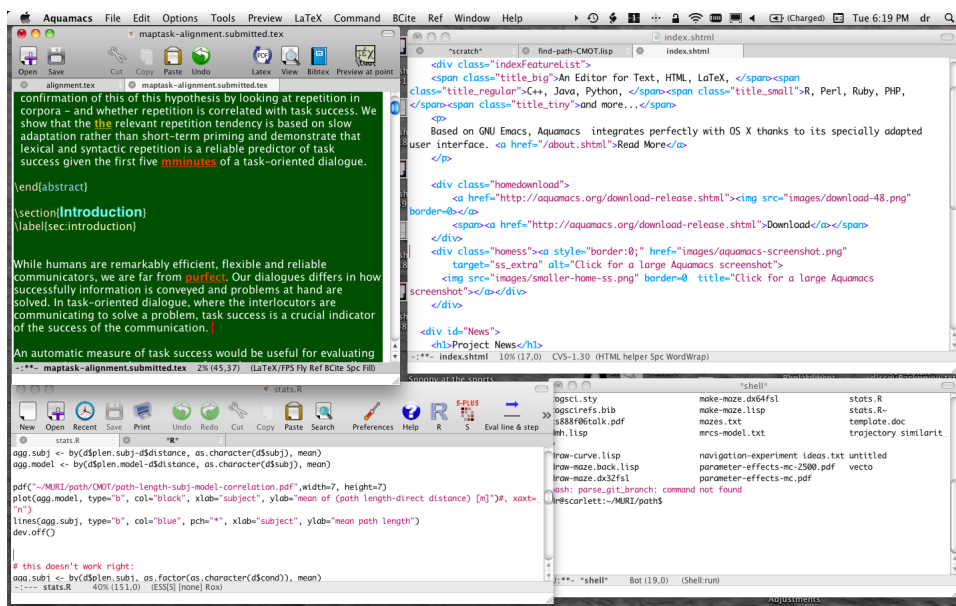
Aquamacs File Edit Options Tools Preview LaTeX Command BCite Ref Window Help (Charged) Tue 6:19 PM dr

maptask-alignment.submitted.tex

Open Save Cut Copy Paste Undo Latex View Bibtex Preview at point

alignment.tex maptask-alignment.submitted.tex

confirmation of this of this hypothesis by looking at repetition in corpora – and whether repetition is correlated with task success. We show that the the relevant repetition tendency is based on slow adaptation rather than short-term priming and demonstrate that lexical and syntactic repetition is a reliable predictor of task success given the first five mminutes of a task-oriented dialogue.

\end{abstract}

\section{Introduction}
\label{sec:introduction}

While humans are remarkably efficient, flexible and reliable communicators, we are far from purfect. Our dialogues differs in how successfully information is conveyed and problems at hand are solved. In task-oriented dialogue, where the interlocutors are communicating to solve a problem, task success is a crucial indicator of the success of the communication.

An automatic measure of task success would be useful for evaluating

-:**- maptask-alignment.submitted.tex 2% (45,37) (LaTeX/FPS Fly Ref BCite Spc Fill)

index.shtml

*scratch* find-path-CMOT.lisp index.shtml

<div class="indexFeatureList">
<span class="title_big">An Editor for Text, HTML, LaTeX, </span><span class="title_regular">C++, Java, Python, </span><span class="title_small">R, Perl, Ruby, PHP, </span><span class="title_tiny">and more...</span>
<p>
Based on GNU Emacs, Aquamacs integrates perfectly with OS X thanks to its specially adapted user interface. <a href="/about.shtml">Read More</a>
</p>

<div class="homedownload">
<a href="http://aquamacs.org/download-release.shtml"><img src="images/download-48.png" border=0></a>
<span><a href="http://aquamacs.org/download-release.shtml">Download</a></span>
</div>
<div class="homess"><a style="border:0;" href="images/aquamacs-screenshot.png" target="ss_extra" alt="Click for a large Aquamacs screenshot">
<img src="images/smaller-home-ss.png" border=0 title="Click for a large Aquamacs screenshot"></a></div>
</div>

<div id="News">
<h1>Project News</h1>
-:**- index.shtml 10% (17,0) CVS-1.30 (HTML helper Spc WordWrap)

stats.R

New Open Recent Save Print Undo Redo Cut Copy Paste Search Preferences Help R S Eval line & step

stats.R *R*

agg.subj <- by(d$plen.subj-d$distance, as.character(d$subj), mean)
agg.model <- by(d$plen.model-d$distance, as.character(d$subj), mean)

pdf("~/MURI/path/CMOT/path-length-subj-model-correlation.pdf",width=7, height=7)
plot(agg.model, type="b", col="black", xlab="subject", ylab="mean of (path length-direct distance) [m]")#, xaxt="n")
lines(agg.subj, type="b", col="blue", pch="*", xlab="subject", ylab="mean path length")
dev.off()

# this doesn't work right:
agg.subj <- by(d$plen.subj, as.factor(as.character(d$cond)), mean)
-:--- stats.R 40% (151,0) (ESS[S] [none] Rox)

*shell*

cogsci.sty make-maze.dx64fsl stats.R
cogscirefs.bib make-maze.lisp stats.R~
cs888f06talk.pdf mazes.txt template.doc
dmh.lisp mrcs-model.txt trajectory similarit
draw-curve.lisp navigation-experiment ideas.txt untitled
draw-maze.back.lisp parameter-effects-mc-2500.pdf vecto
draw-maze.dx32fsl parameter-effects-mc.pdf
bash: parse_git_branch: command not found
dr@scarlett:~/MURI/path$
-:**- *shell* Bot (19,0) (Shell:run)